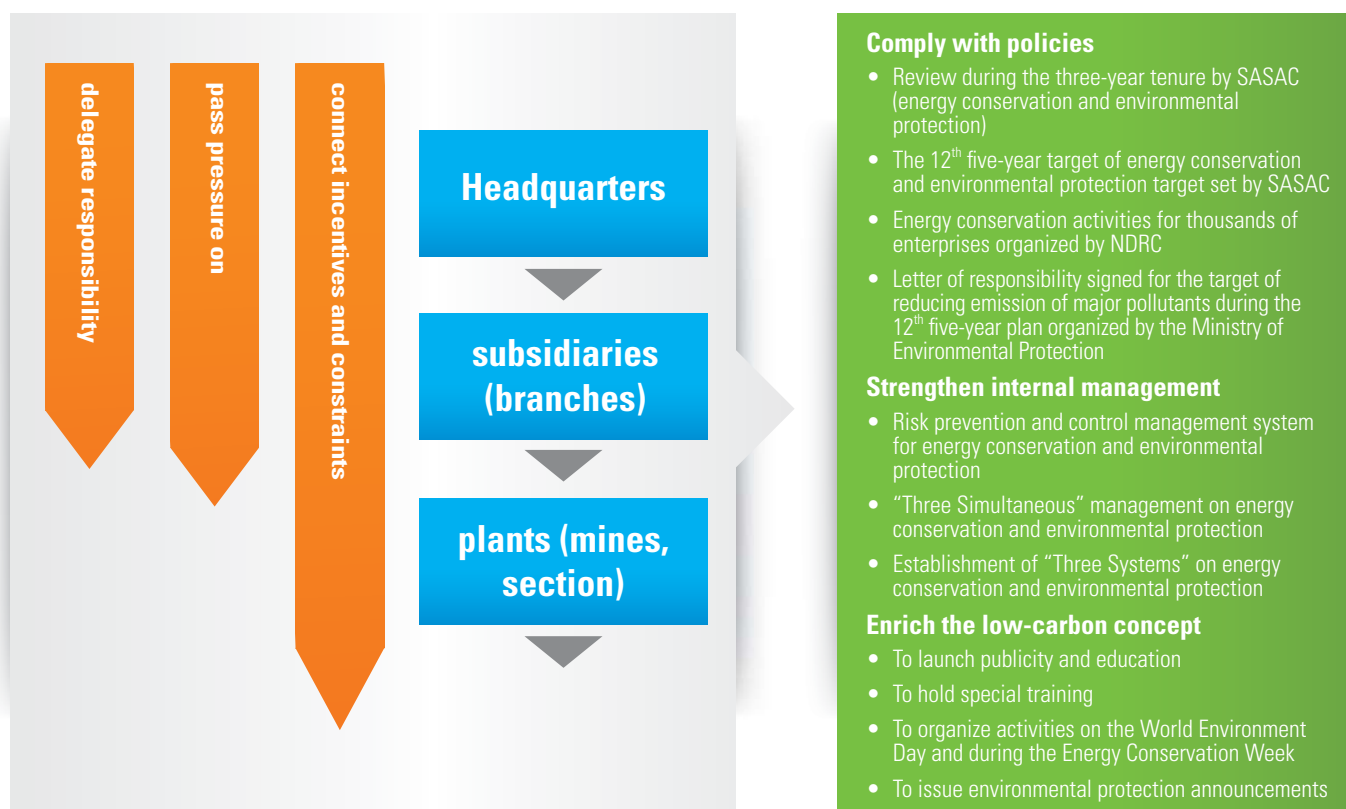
delegate responsibility

pass pressure on

connect incentives and constraints

Headquarters

subsidiaries (branches)

plants (mines, section)

Comply with policies

- Review during the three-year tenure by SASAC (energy conservation and environmental protection)
- The 12$^{th}$ five-year target of energy conservation and environmental protection target set by SASAC
- Energy conservation activities for thousands of enterprises organized by NDRC
- Letter of responsibility signed for the target of reducing emission of major pollutants during the 12$^{th}$ five-year plan organized by the Ministry of Environmental Protection

Strengthen internal management

- Risk prevention and control management system for energy conservation and environmental protection
- "Three Simultaneous" management on energy conservation and environmental protection
- Establishment of "Three Systems" on energy conservation and environmental protection

Enrich the low-carbon concept

- To launch publicity and education
- To hold special training
- To organize activities on the World Environment Day and during the Energy Conservation Week
- To issue environmental protection announcements